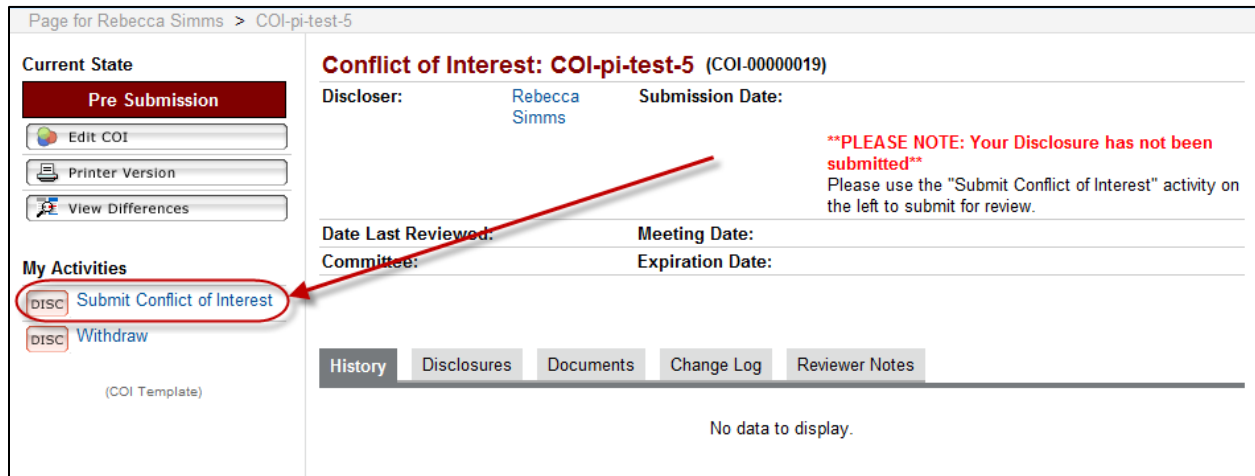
Page for Rebecca Simms > COI-pi-test-5

Current State

Pre Submission

Edit COI

Printer Version

View Differences

My Activities

DISC Submit Conflict of Interest

DISC Withdraw

(COI Template)

Conflict of Interest: COI-pi-test-5 (COI-00000019)

Discloser: Rebecca Simms

Submission Date:

**PLEASE NOTE: Your Disclosure has not been submitted**
Please use the "Submit Conflict of Interest" activity on the left to submit for review.

Date Last Reviewed:

Meeting Date:

Committee:

Expiration Date:

History | Disclosures | Documents | Change Log | Reviewer Notes

No data to display.